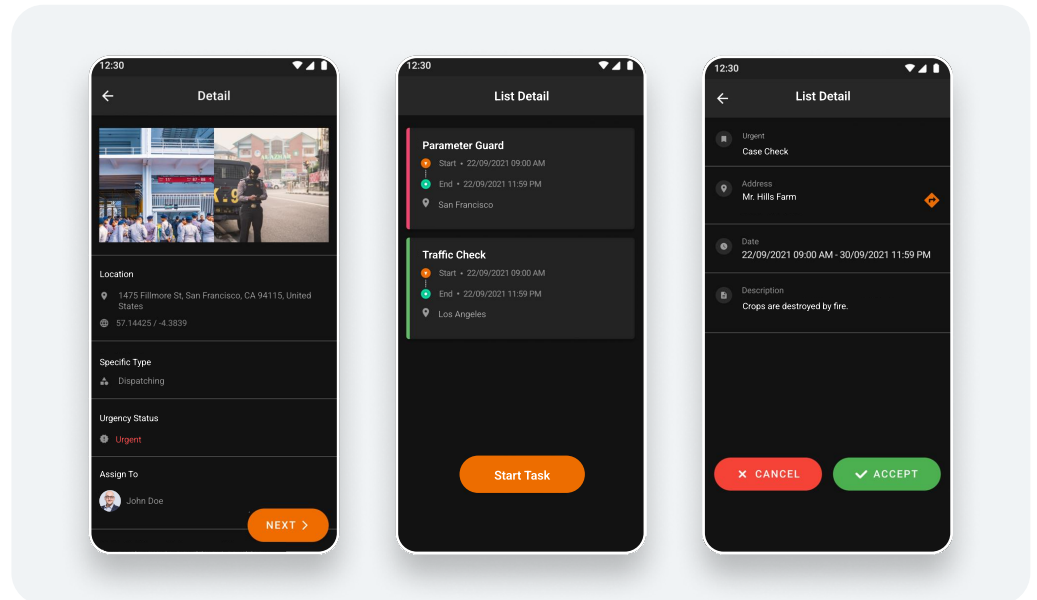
12:30

Detail

Location

1475 Fillmore St, San Francisco, CA 94115, United States

57.14425 / -4.3839

Specific Type

Dispatching

Urgency Status

Urgent

Assign To

John Doe

NEXT

12:30

List Detail

Parameter Guard

Start • 22/09/2021 09:00 AM

End • 22/09/2021 11:59 PM

San Francisco

Traffic Check

Start • 22/09/2021 09:00 AM

End • 22/09/2021 11:59 PM

Los Angeles

Start Task

12:30

List Detail

Urgent
Case Check

Address
Mr. Hills Farm

Date
22/09/2021 09:00 AM - 30/09/2021 11:59 PM

Description
Crops are destroyed by fire.

CANCEL

ACCEPT